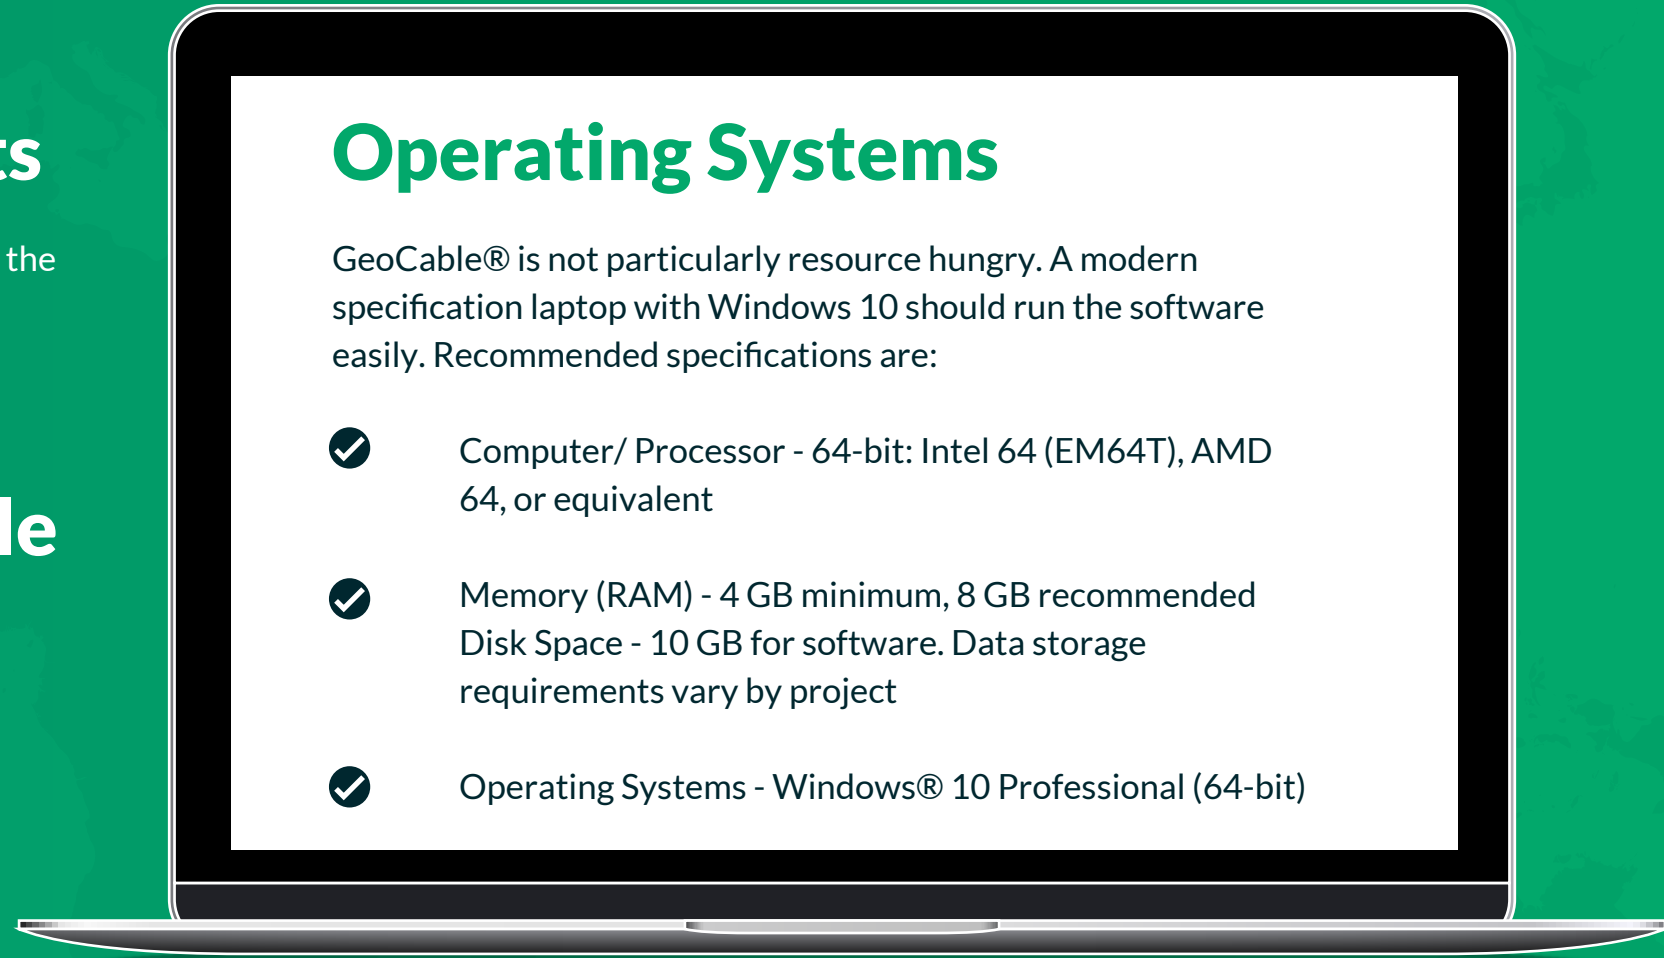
ts

the

le

Operating Systems

GeoCable® is not particularly resource hungry. A modern specification laptop with Windows 10 should run the software easily. Recommended specifications are:

Computer/ Processor - 64-bit: Intel 64 (EM64T), AMD 64, or equivalent

Memory (RAM) - 4 GB minimum, 8 GB recommended
Disk Space - 10 GB for software. Data storage requirements vary by project

Operating Systems - Windows® 10 Professional (64-bit)